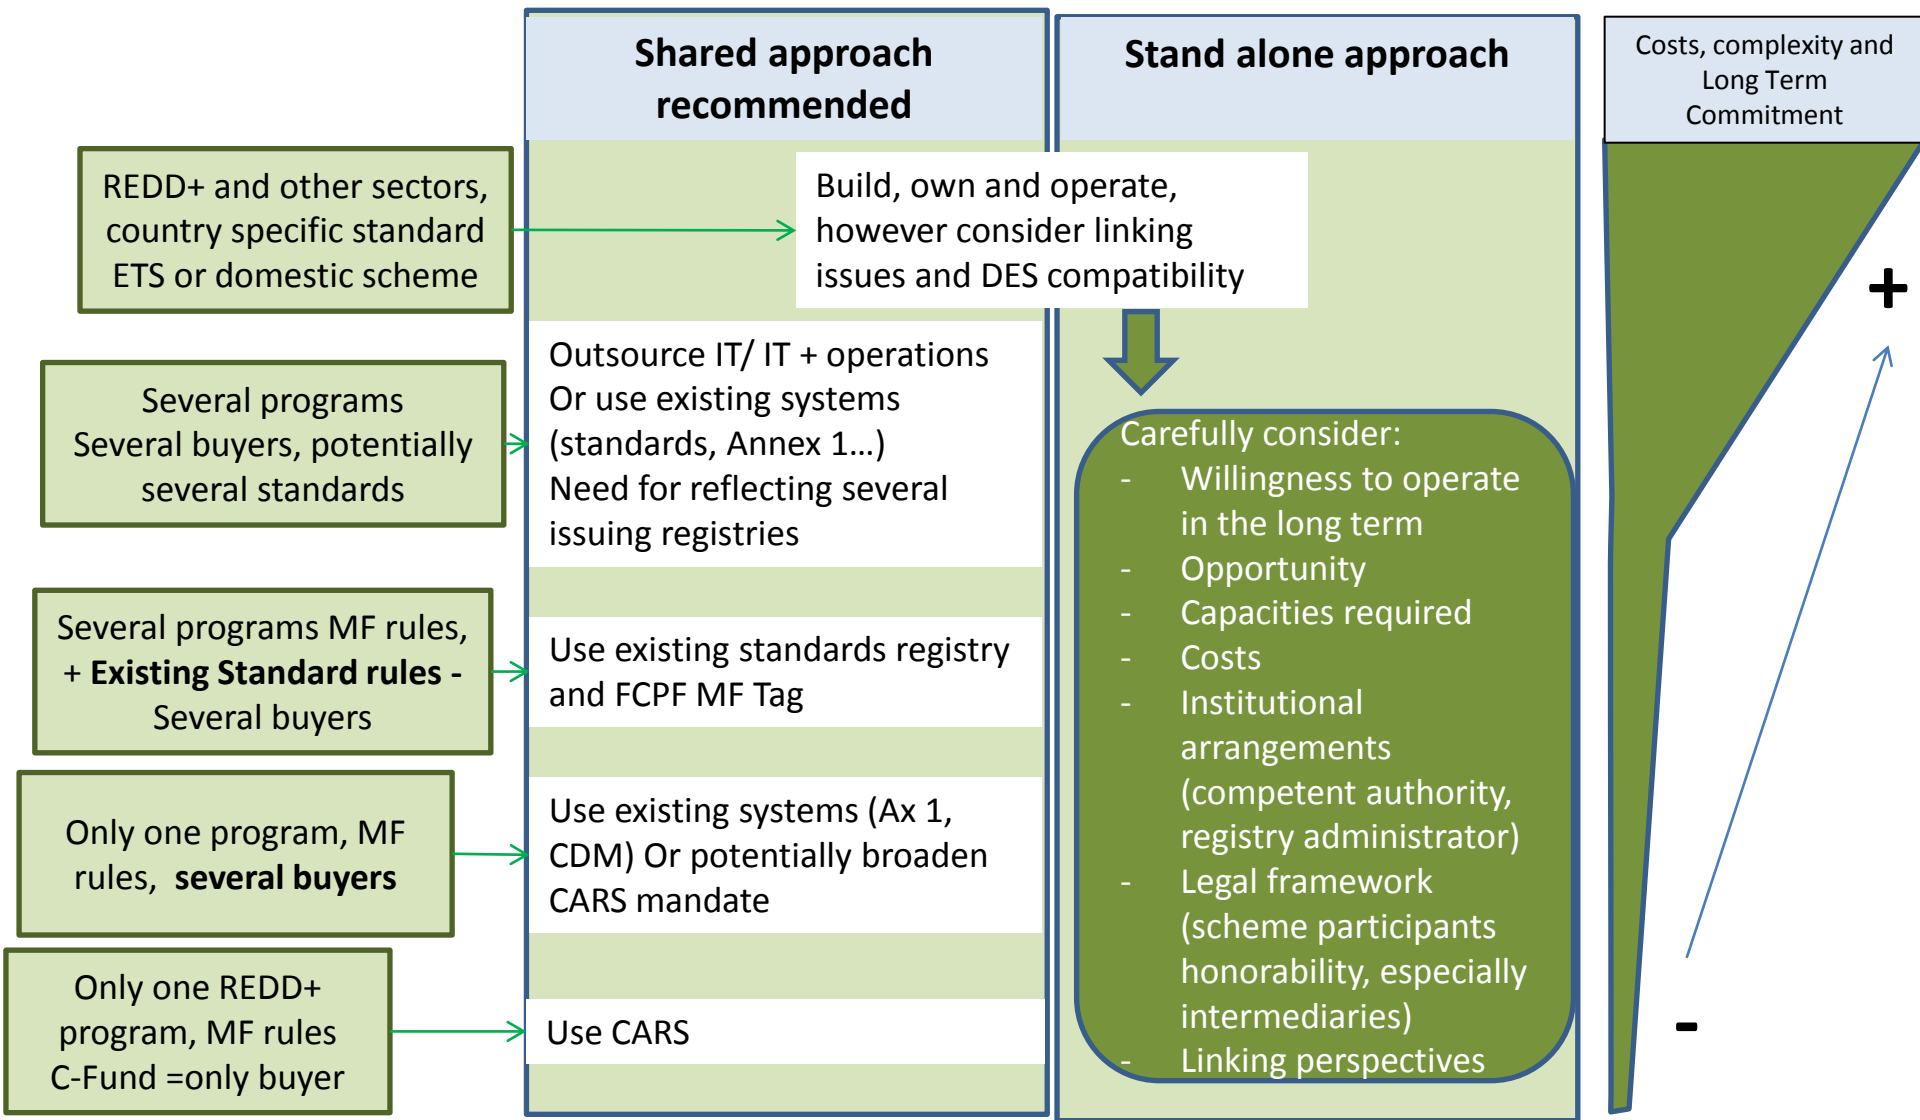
Shared approach recommended

Stand alone approach

Costs, complexity and Long Term Commitment

REDD+ and other sectors, country specific standard ETS or domestic scheme

Build, own and operate, however consider linking issues and DES compatibility

Several programs Several buyers, potentially several standards

Outsource IT/ IT + operations Or use existing systems (standards, Annex 1…) Need for reflecting several issuing registries

Carefully consider:
- Willingness to operate in the long term
- Opportunity
- Capacities required
- Costs
- Institutional arrangements (competent authority, registry administrator)
- Legal framework (scheme participants honorability, especially intermediaries)
- Linking perspectives

+

Several programs MF rules, + **Existing Standard rules -** Several buyers

Use existing standards registry and FCPF MF Tag

Only one program, MF rules, **several buyers**

Use existing systems (Ax 1, CDM) Or potentially broaden CARS mandate

Only one REDD+ program, MF rules C-Fund =only buyer

Use CARS

-